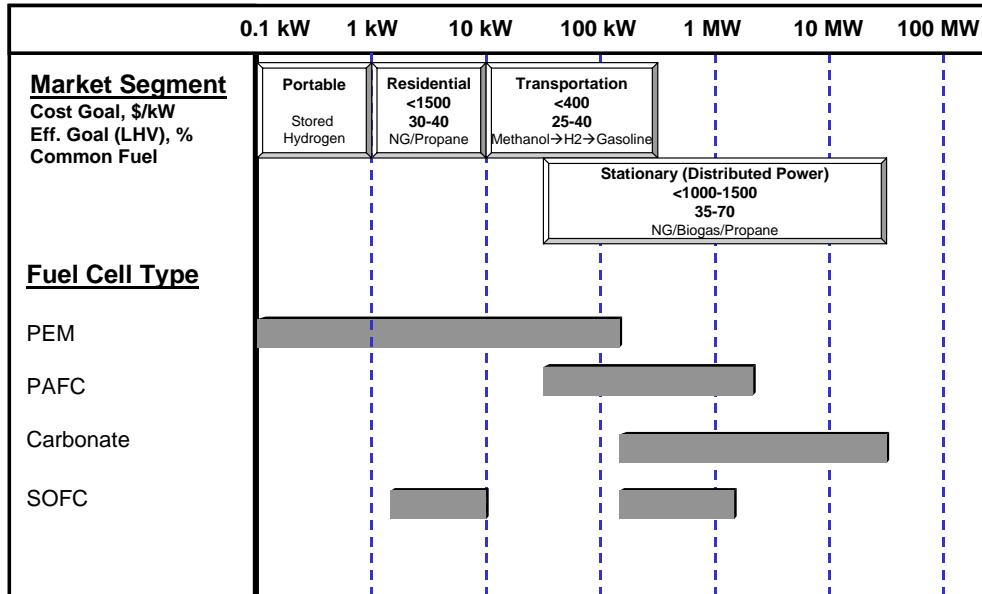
0.1 kW 1 kW 10 kW 100 kW 1 MW 10 MW 100 MW

Market Segment
Cost Goal, \$/kW
Eff. Goal (LHV), %
Common Fuel

Portable
Stored Hydrogen

Residential
<1500
30-40
NG/Propane

Transportation
<400
25-40
Methanol→H2→Gasoline

Stationary (Distributed Power)
<1000-1500
35-70
NG/Biogas/Propane

Fuel Cell Type

PEM

PAFC

Carbonate

SOFC